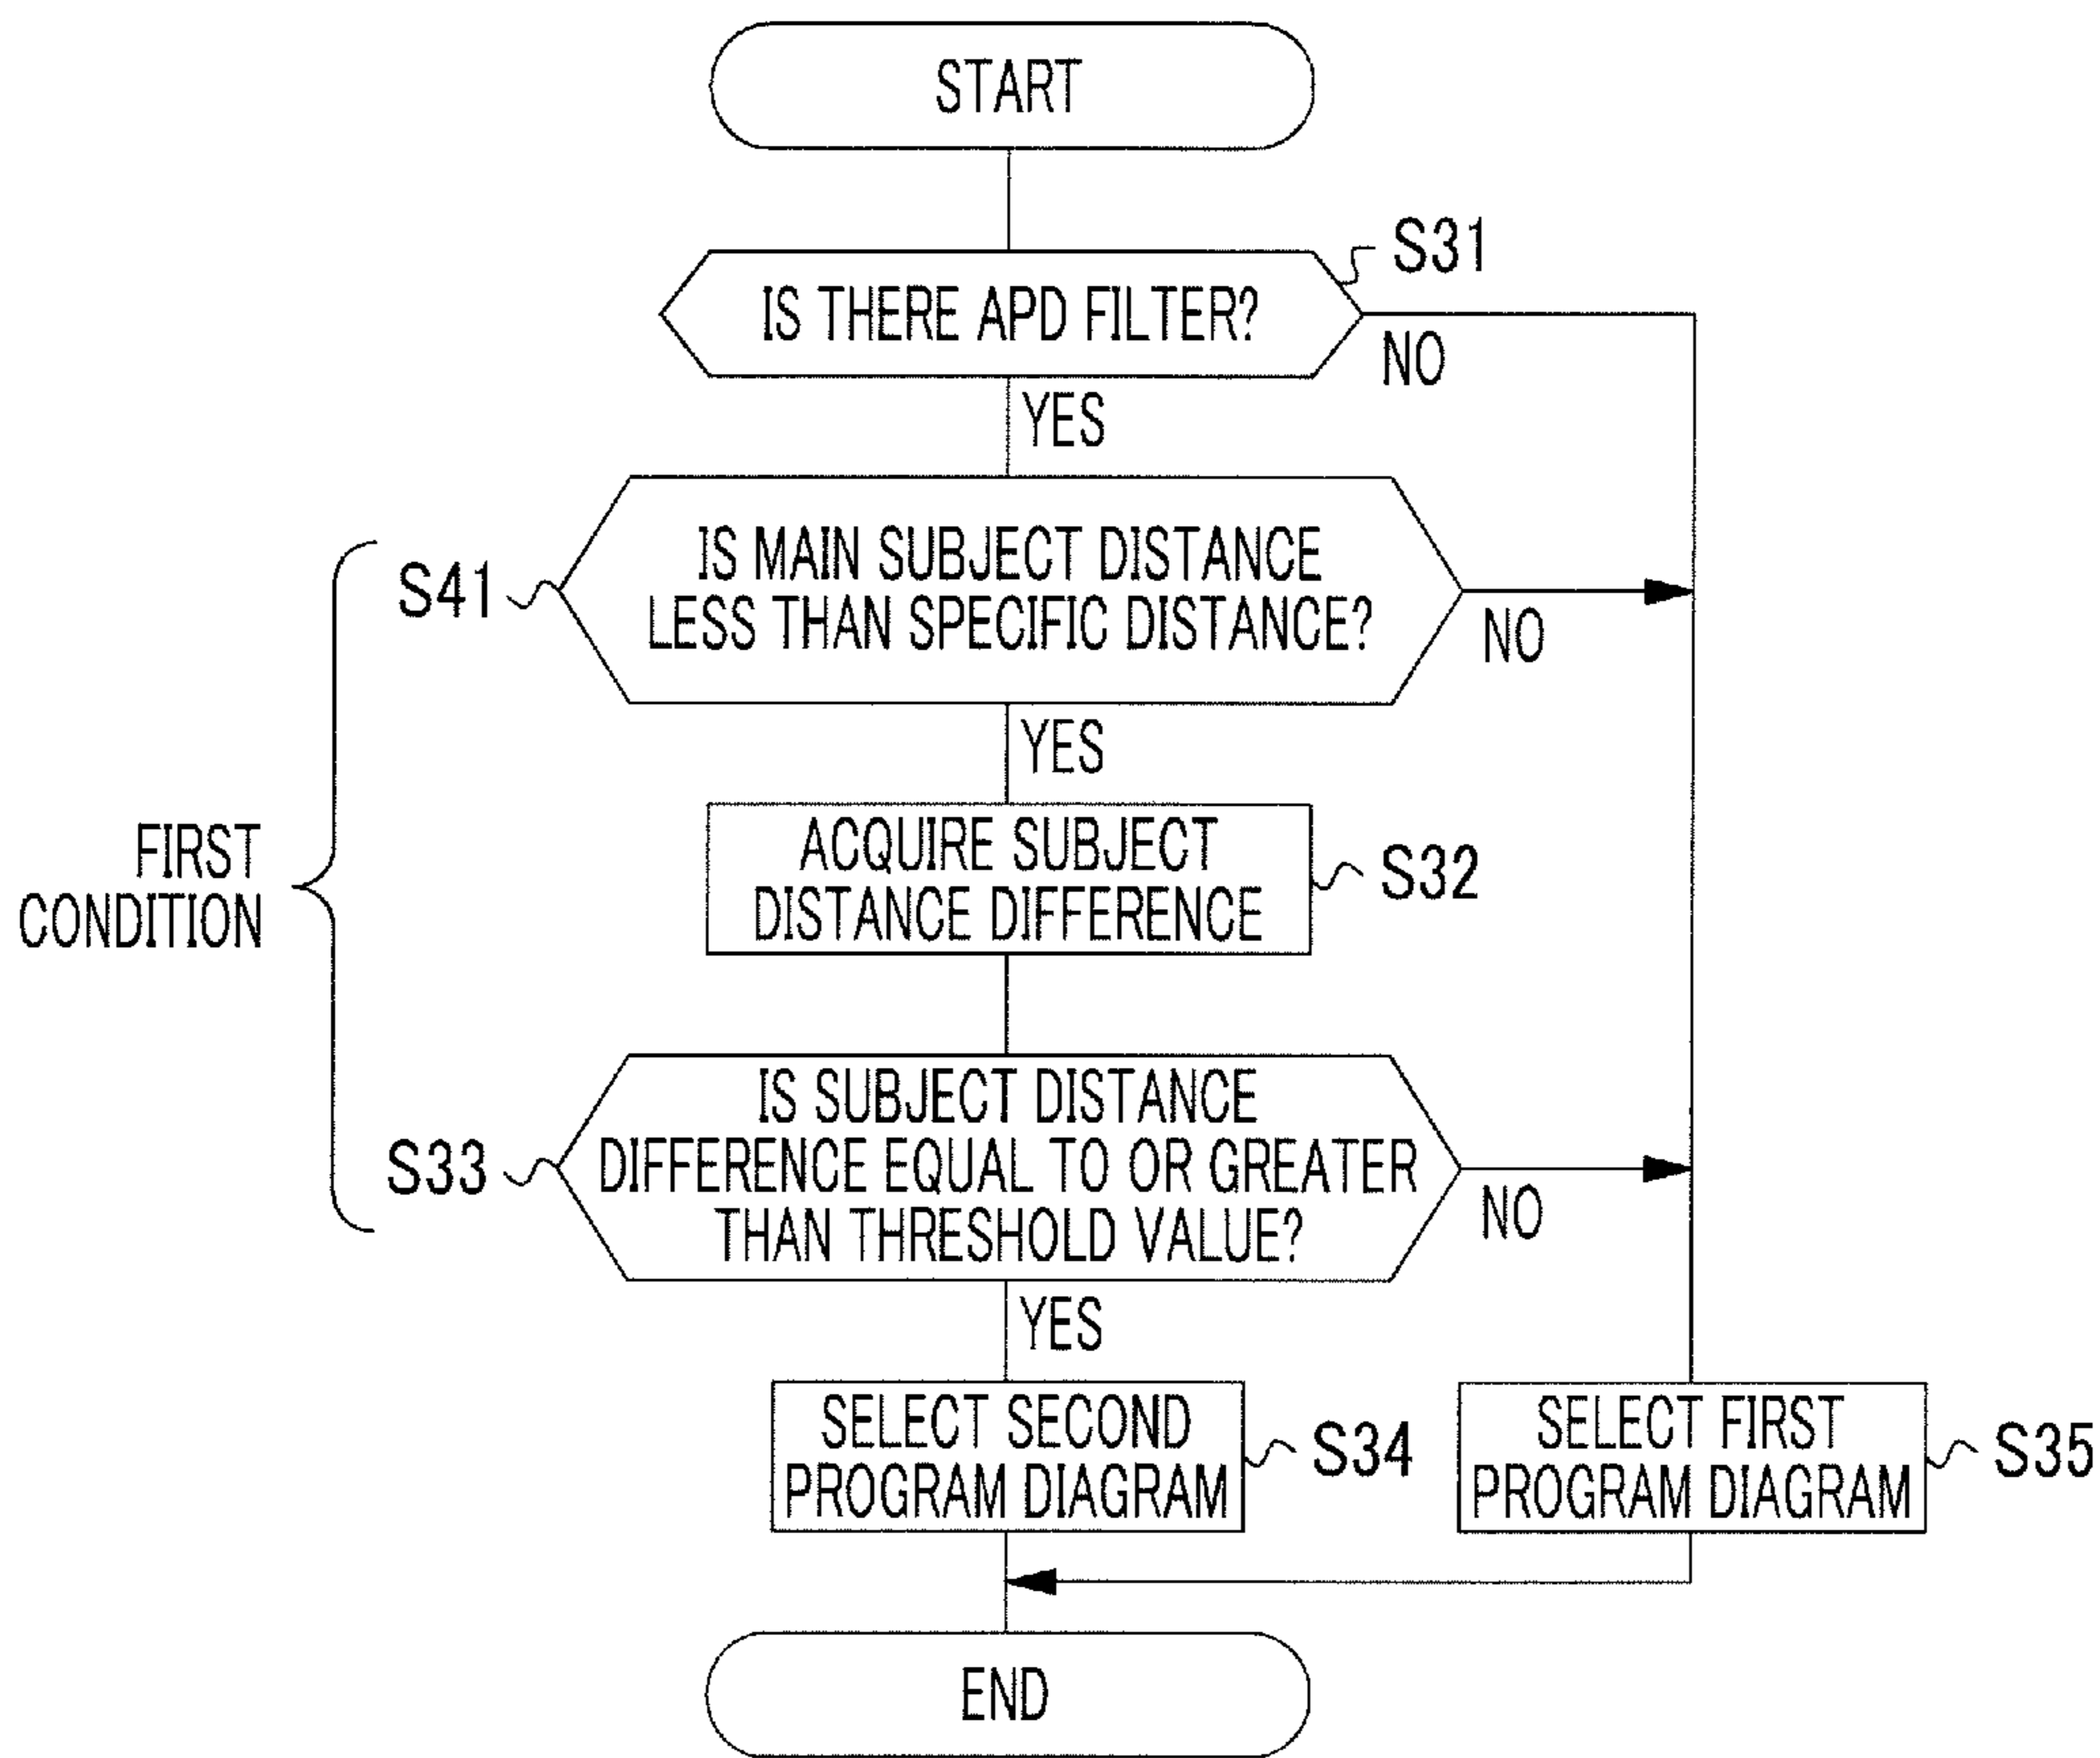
START

S31

IS THERE APD FILTER?

NO

YES

S41

IS MAIN SUBJECT DISTANCE LESS THAN SPECIFIC DISTANCE?

NO

YES

FIRST CONDITION

ACQUIRE SUBJECT DISTANCE DIFFERENCE

S32

S33

IS SUBJECT DISTANCE DIFFERENCE EQUAL TO OR GREATER THAN THRESHOLD VALUE?

NO

YES

SELECT SECOND PROGRAM DIAGRAM

S34

SELECT FIRST PROGRAM DIAGRAM

S35

END